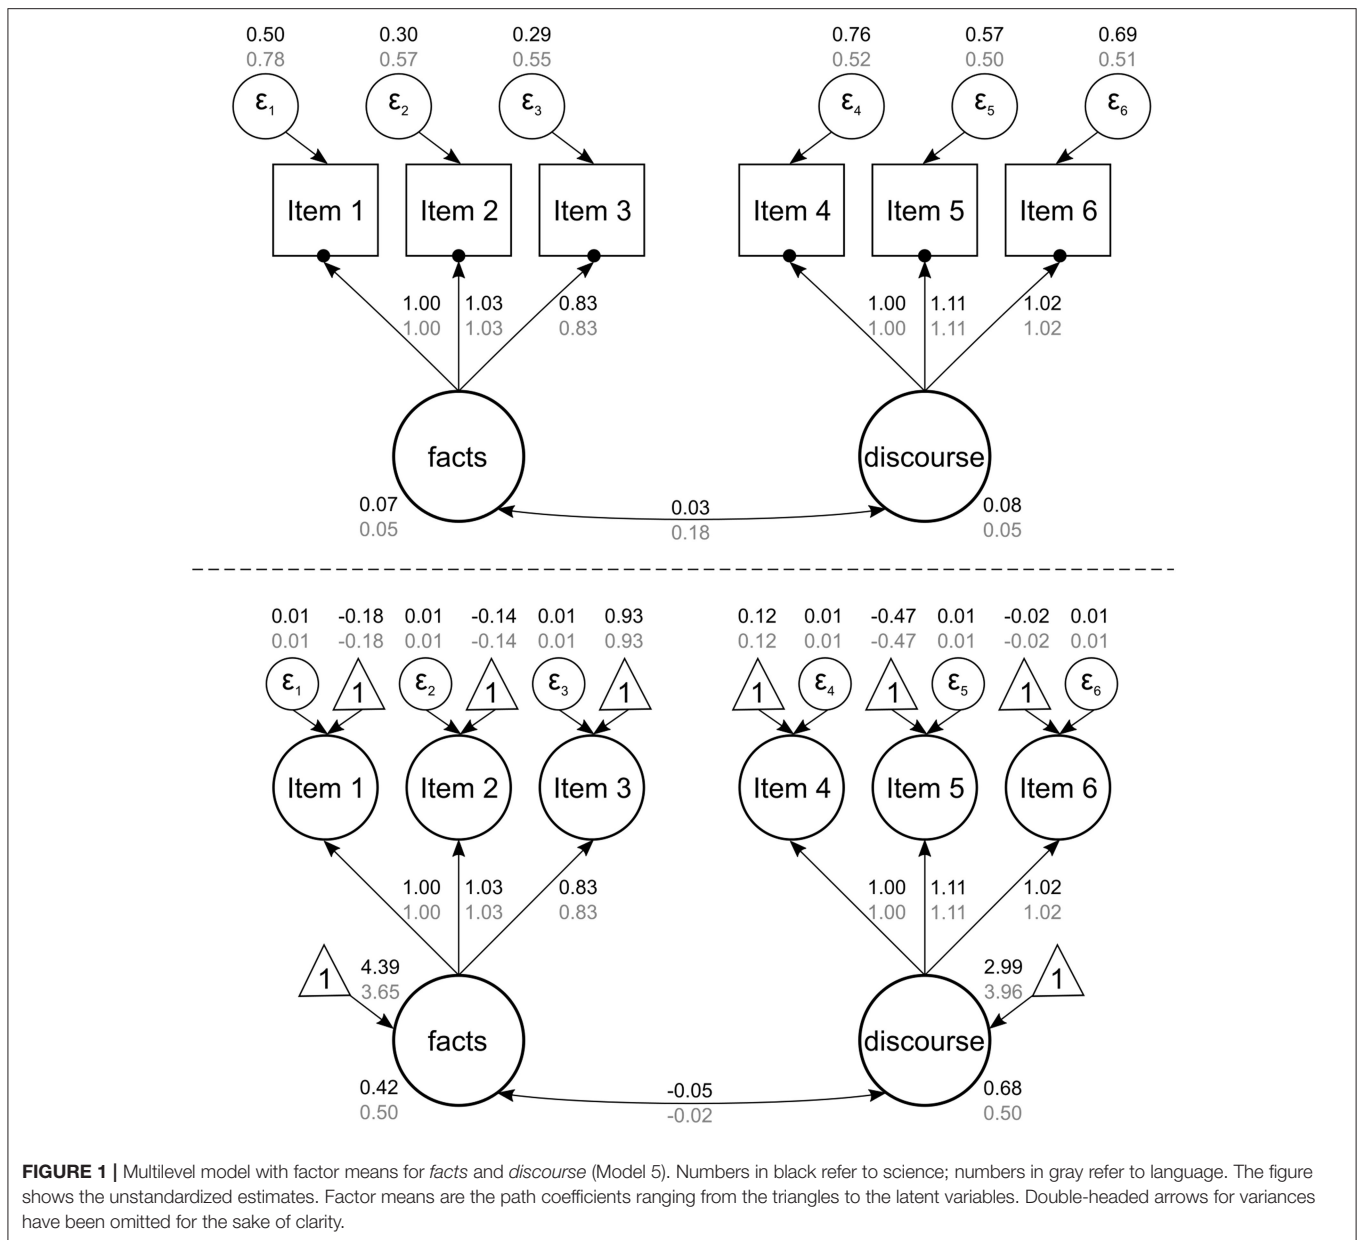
0.50
0.78
$\varepsilon_1$

0.30
0.57
$\varepsilon_2$

0.29
0.55
$\varepsilon_3$

0.76
0.52
$\varepsilon_4$

0.57
0.50
$\varepsilon_5$

0.69
0.51
$\varepsilon_6$

Item 1
Item 2
Item 3
Item 4
Item 5
Item 6

1.00
1.00
1.03
1.03
0.83
0.83

1.00
1.00
1.11
1.11
1.02
1.02

facts
discourse

0.07
0.05

0.03
0.18

0.08
0.05

0.01
0.01
-0.18
-0.18
0.01
0.01
-0.14
-0.14
0.01
0.01
0.93
0.93

0.12
0.12
0.01
0.01
-0.47
-0.47
0.01
0.01
-0.02
-0.02
0.01
0.01

$\varepsilon_1$ 1 $\varepsilon_2$ 1 $\varepsilon_3$ 1
1 $\varepsilon_4$ 1 $\varepsilon_5$ 1 $\varepsilon_6$

Item 1
Item 2
Item 3
Item 4
Item 5
Item 6

1.00
1.00
1.03
1.03
0.83
0.83

1.00
1.00
1.11
1.11
1.02
1.02

1
4.39
3.65

2.99
3.96
1

facts
discourse

0.42
0.50

-0.05
-0.02

0.68
0.50

**FIGURE 1 |** Multilevel model with factor means for *facts* and *discourse* (Model 5). Numbers in black refer to science; numbers in gray refer to language. The figure shows the unstandardized estimates. Factor means are the path coefficients ranging from the triangles to the latent variables. Double-headed arrows for variances have been omitted for the sake of clarity.